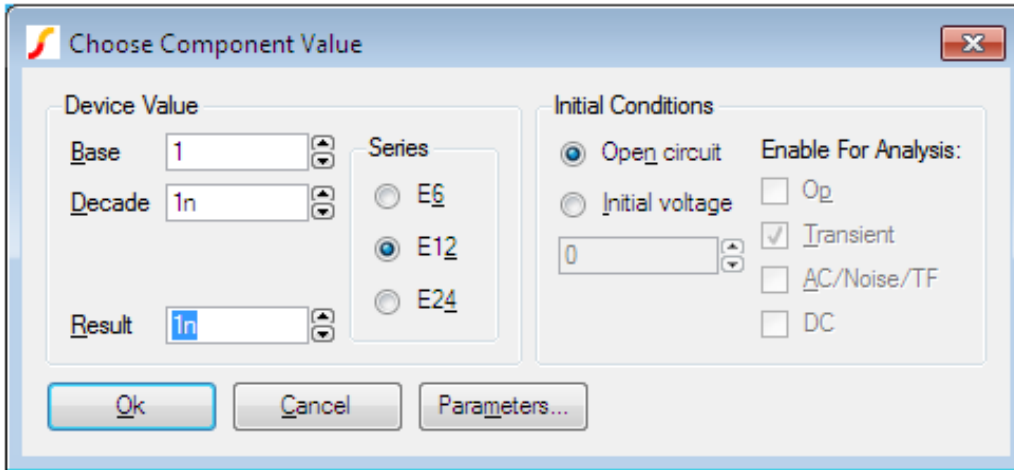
Choose Component Value

Device Value

Base 1

Decade 1n

Result 1n

Series

E6

E12

E24

Initial Conditions

Open circuit

Initial voltage

0

Enable For Analysis:

Op

Transient

AC/Noise/TF

DC

Ok

Cancel

Parameters...